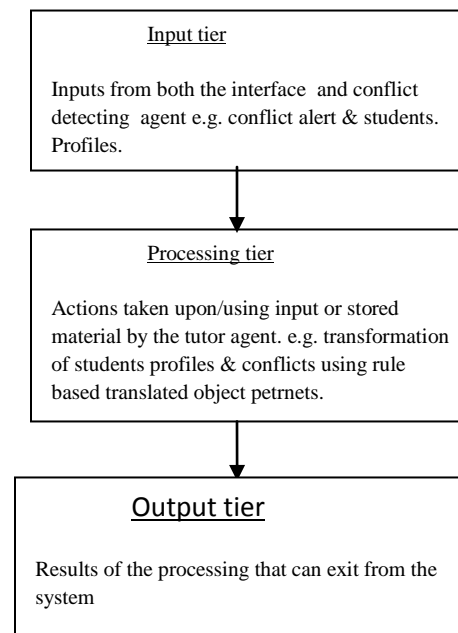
Input tier

Inputs from both the interface and conflict detecting agent e.g. conflict alert & students. Profiles.

Processing tier

Actions taken upon/using input or stored material by the tutor agent. e.g. transformation of students profiles & conflicts using rule based translated object petrnets.

Output tier

Results of the processing that can exit from the system